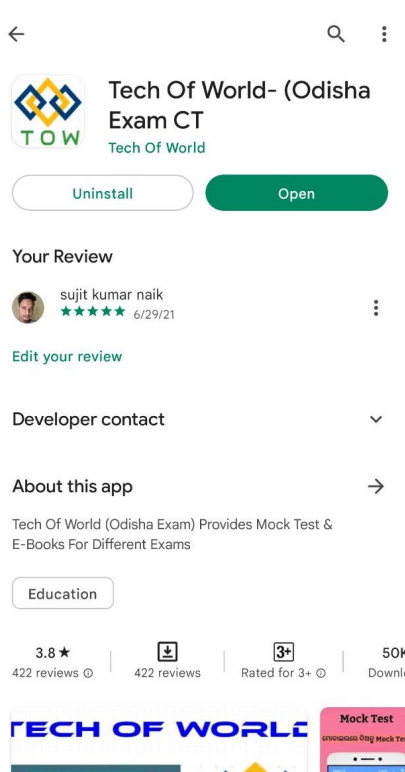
TOW

Tech Of World- (Odisha Exam CT

Tech Of World

Uninstall

Open

Your Review

sujit kumar naik
★★★★★ 6/29/21

Edit your review

Developer contact

About this app

Tech Of World (Odisha Exam) Provides Mock Test & E-Books For Different Exams

Education

3.8 ★
422 reviews

422 reviews

3+
Rated for 3+

50K
Downl

TECH OF WORLD

Mock Test
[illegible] Mock Tes